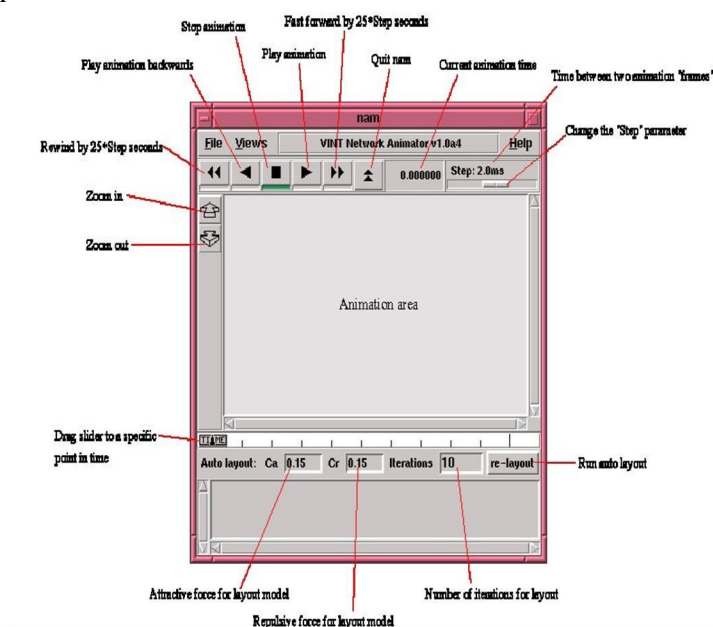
Step animation

Fast forward by 25*Step seconds

Play animation

Play animation backwards

Quit nam

Current animation time

Time between two animation "frames"

nam

File Views VINT Network Animator v1.0a4 Help

Change the "Step" parameter

Rewind by 25*Step seconds

0.000000

Step: 2.0ms

Zoom in

Zoom out

Animation area

Drag slider to a specific point in time

TIME

Auto layout: Ca 0.15 Cr 0.15 Iterations 10 re-layout

Run auto layout

Attractive force for layout model

Repulsive force for layout model

Number of iterations for layout